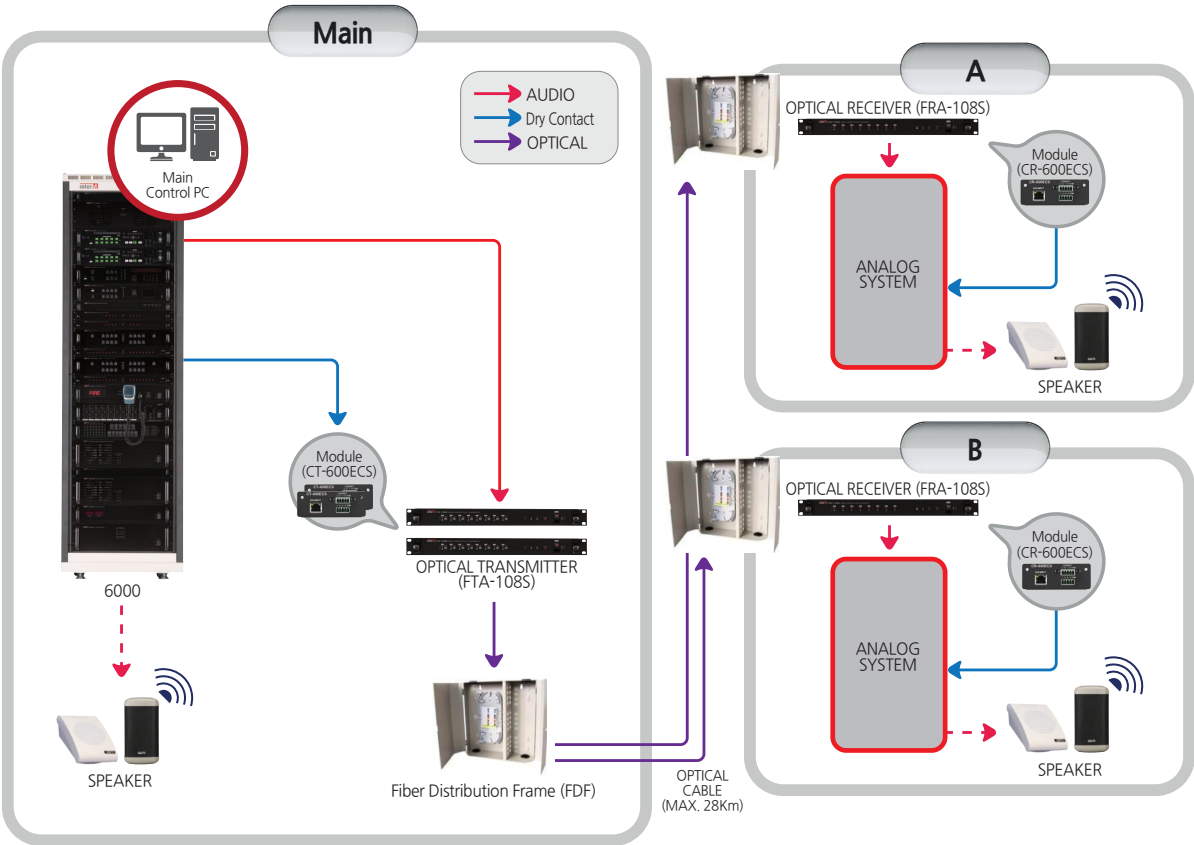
Main

AUDIO
Dry Contact
OPTICAL

Main Control PC

6000

SPEAKER

Module (CT-600ECS)

OPTICAL TRANSMITTER (FTA-108S)

Fiber Distribution Frame (FDF)

OPTICAL CABLE (MAX. 28Km)

A

OPTICAL RECEIVER (FRA-108S)

Module (CR-600ECS)

ANALOG SYSTEM

SPEAKER

B

OPTICAL RECEIVER (FRA-108S)

Module (CR-600ECS)

ANALOG SYSTEM

SPEAKER